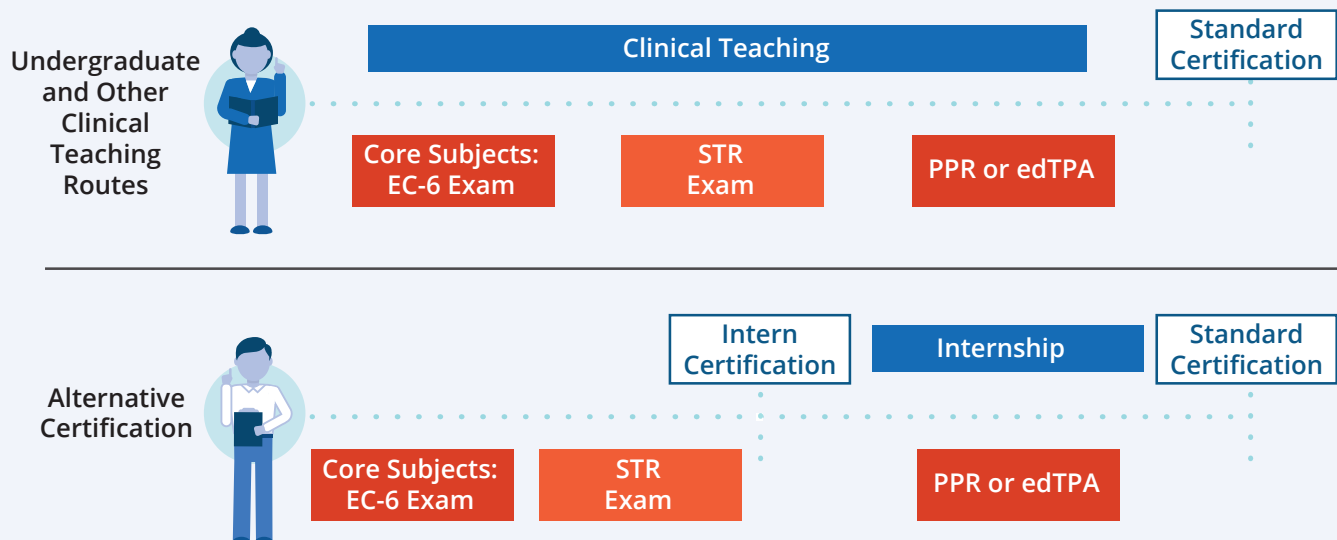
Undergraduate and Other Clinical Teaching Routes

Clinical Teaching

Standard Certification

Core Subjects: EC-6 Exam

STR Exam

PPR or edTPA

Alternative Certification

Intern Certification

Internship

Standard Certification

Core Subjects: EC-6 Exam

STR Exam

PPR or edTPA